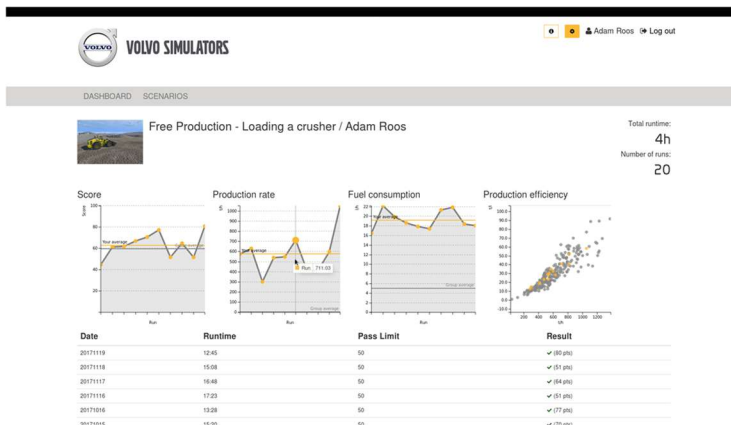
VOLVO VOLVO SIMULATORS

Adam Roos Log out

DASHBOARD SCENARIOS

Free Production - Loading a crusher / Adam Roos

Total runtime:
4h
Number of runs:
20

Score

Production rate

Fuel consumption

Production efficiency

Your average

Run

Group average

Run 711.03

| Date | Runtime | Pass Limit | Result |
|---|---|---|---|
| 20171119 | 12:45 | 50 | ✔ (80 pts) |
| 20171118 | 15:08 | 50 | ✔ (51 pts) |
| 20171117 | 16:48 | 50 | ✔ (64 pts) |
| 20171116 | 17:23 | 50 | ✔ (51 pts) |
| 20171016 | 13:28 | 50 | ✔ (77 pts) |
| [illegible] | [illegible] | 50 | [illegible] |